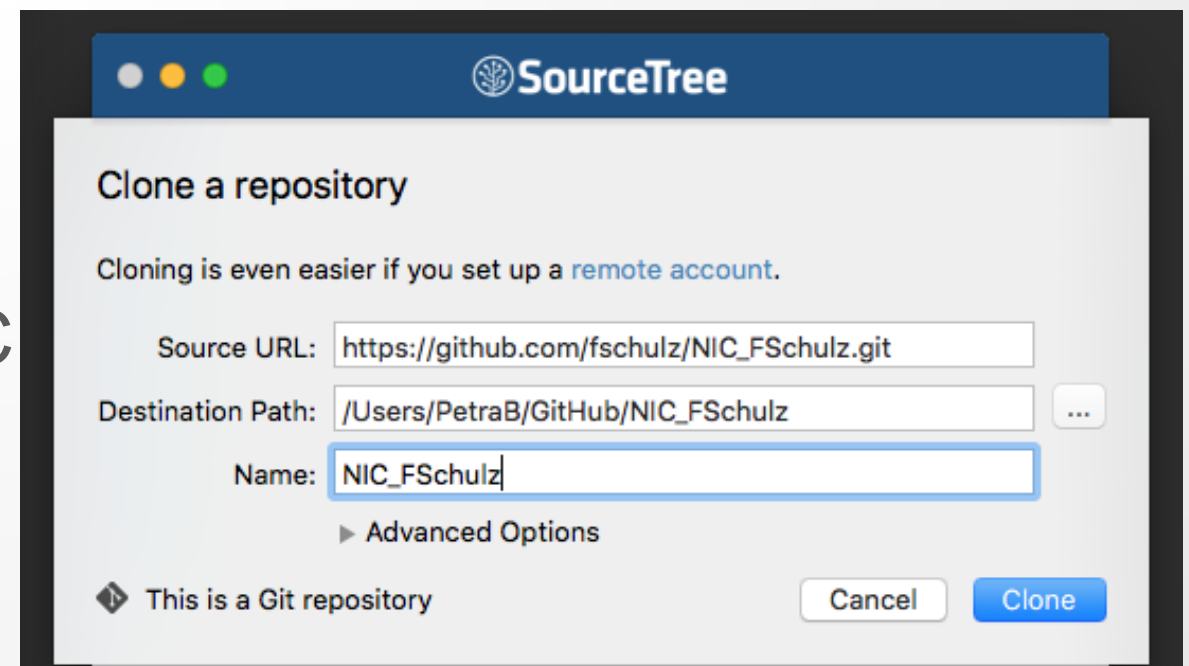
SourceTree

Clone a repository

Cloning is even easier if you set up a remote account.

Source URL: https://github.com/fschulz/NIC_FSchulz.git

Destination Path: /Users/PetraB/GitHub/NIC_FSchulz ...

Name: NIC_FSchulz

Advanced Options

This is a Git repository

Cancel Clone